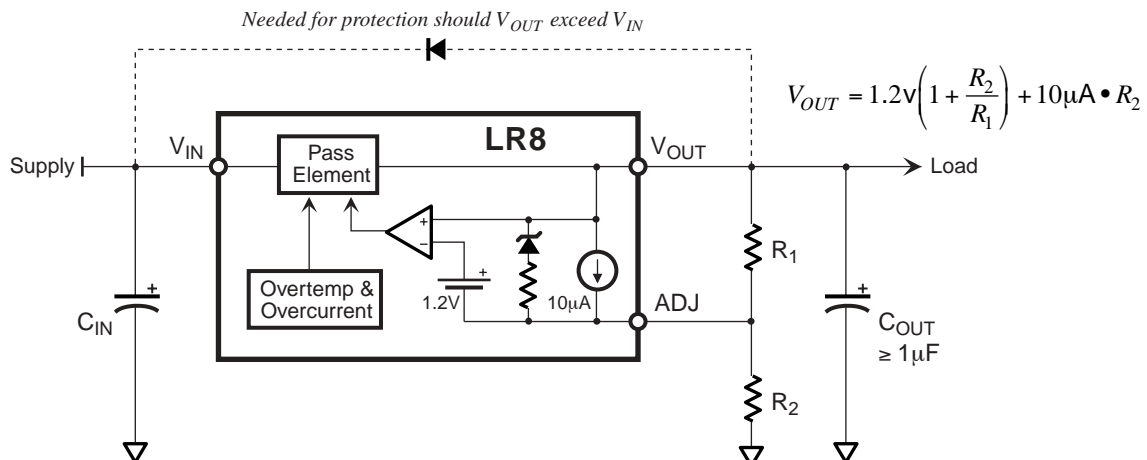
*Needed for protection should $V_{OUT}$ exceed $V_{IN}$*

$V_{OUT} = 1.2\text{v}\left(1 + \frac{R_2}{R_1}\right) + 10\mu\text{A} \bullet R_2$

Supply

$V_{IN}$

LR8

Pass Element

$V_{OUT}$

Load

+

−

+

$R_1$

Overtemp & Overcurrent

1.2V

10μA

ADJ

+

$C_{IN}$

+

$C_{OUT}$ ≥ 1μF

$R_2$